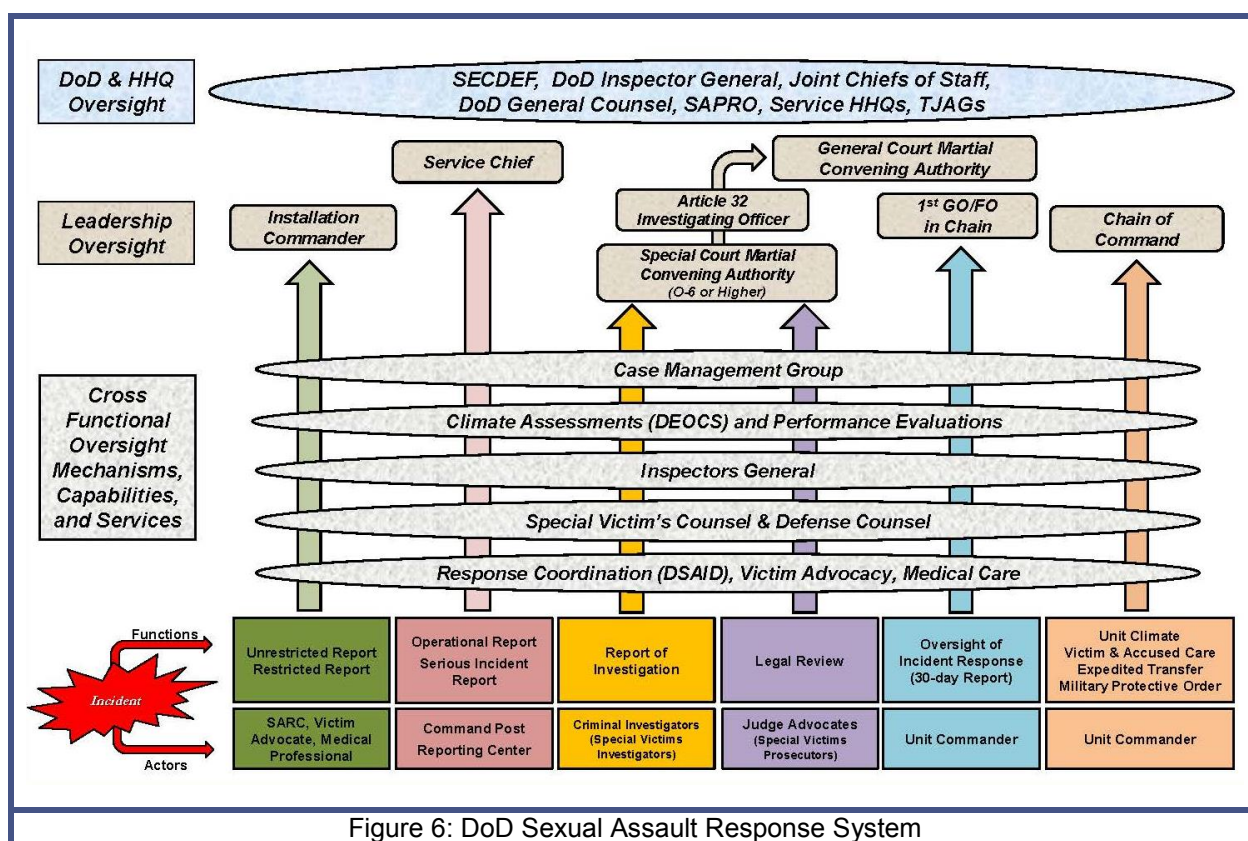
DoD & HHQ Oversight

SECDEF, DoD Inspector General, Joint Chiefs of Staff, DoD General Counsel, SAPRO, Service HHQs, TJAGs

Leadership Oversight

Service Chief

General Court Martial Convening Authority

Article 32 Investigating Officer

Installation Commander

$1^{st}$ GO/FO in Chain

Chain of Command

Special Court Martial Convening Authority (O-6 or Higher)

Cross Functional Oversight Mechanisms, Capabilities, and Services

Case Management Group

Climate Assessments (DEOCS) and Performance Evaluations

Inspectors General

Special Victim's Counsel & Defense Counsel

Response Coordination (DSAID), Victim Advocacy, Medical Care

Functions

Incident

Actors

| Unrestricted Report Restricted Report | Operational Report Serious Incident Report | Report of Investigation | Legal Review | Oversight of Incident Response (30-day Report) | Unit Climate Victim & Accused Care Expedited Transfer Military Protective Order |
|---|---|---|---|---|---|
| SARC, Victim Advocate, Medical Professional | Command Post Reporting Center | Criminal Investigators (Special Victims Investigators) | Judge Advocates (Special Victims Prosecutors) | Unit Commander | Unit Commander |

Figure 6: DoD Sexual Assault Response System